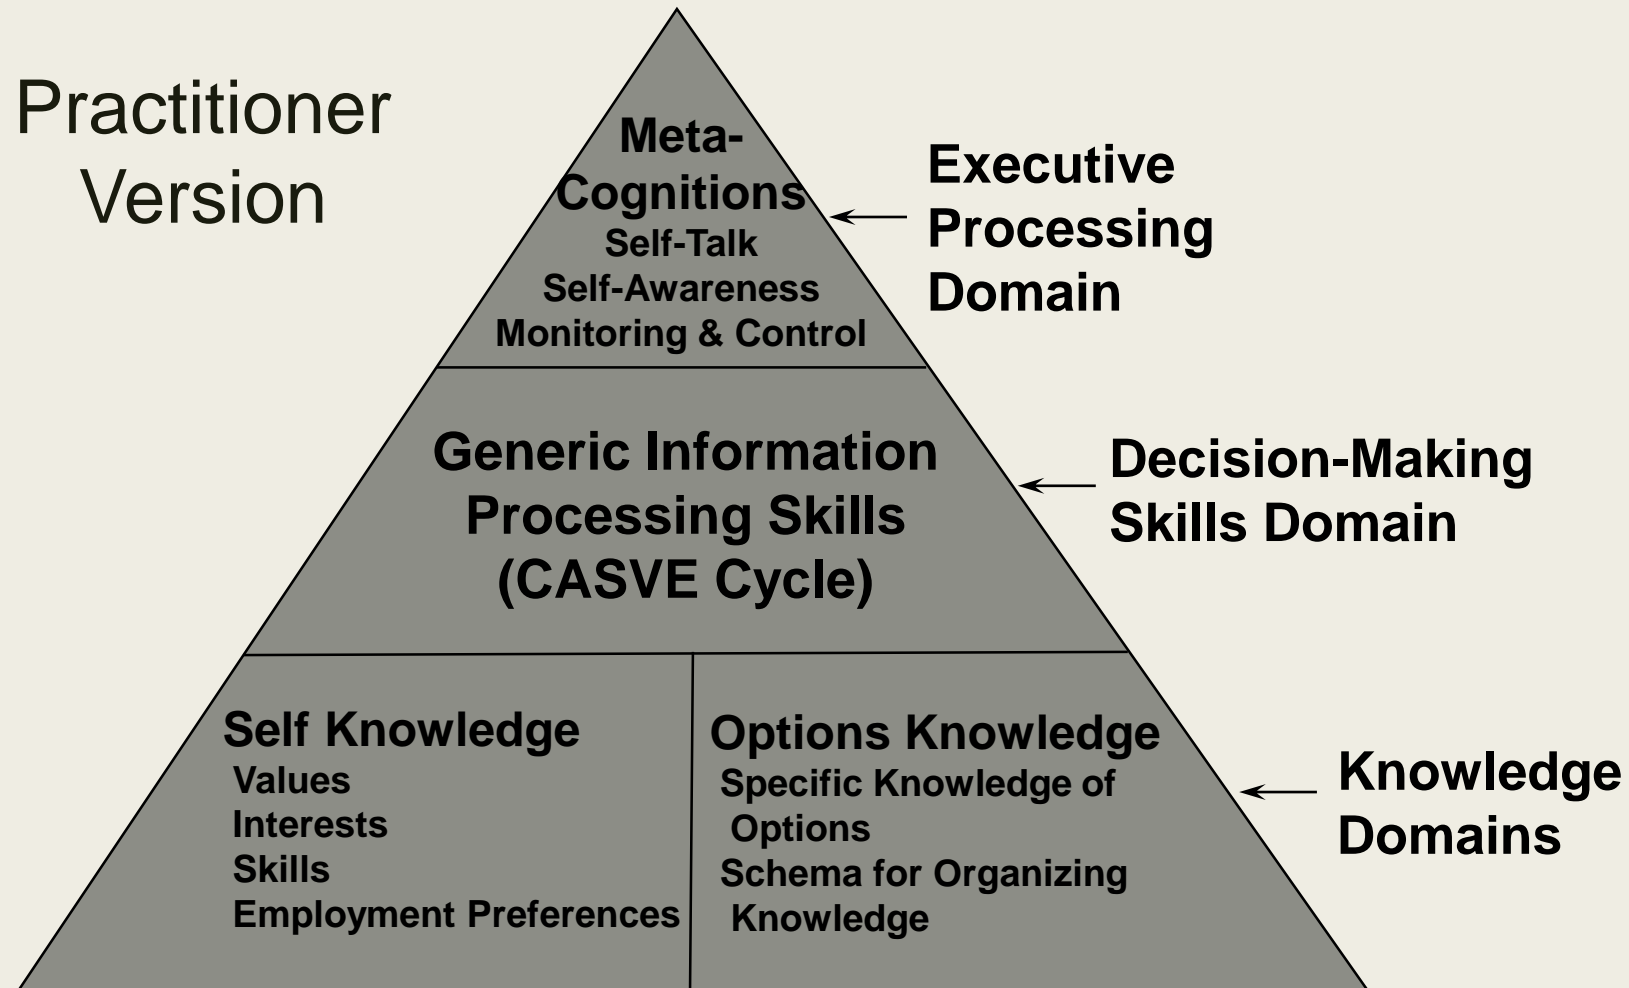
Practitioner Version

Meta-Cognitions
Self-Talk
Self-Awareness
Monitoring & Control

Executive Processing Domain

Generic Information Processing Skills (CASVE Cycle)

Decision-Making Skills Domain

Self Knowledge
Values
Interests
Skills
Employment Preferences

Options Knowledge
Specific Knowledge of Options
Schema for Organizing Knowledge

Knowledge Domains